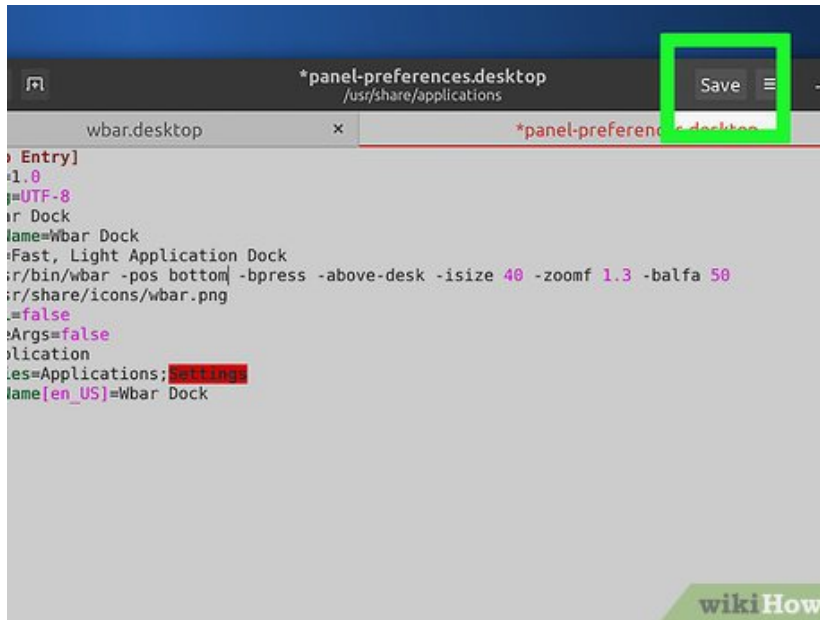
*panel-preferences.desktop
/usr/share/applications

Save

wbar.desktop ×

*panel-preferen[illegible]

p Entry]
=1.0
g=UTF-8
ar Dock
Name=Wbar Dock
=Fast, Light Application Dock
sr/bin/wbar -pos bottom -bpress -above-desk -isize 40 -zoomf 1.3 -balfa 50
sr/share/icons/wbar.png
l=false
eArgs=false
plication
ies=Applications;Settings
Name[en_US]=Wbar Dock

wikiHow